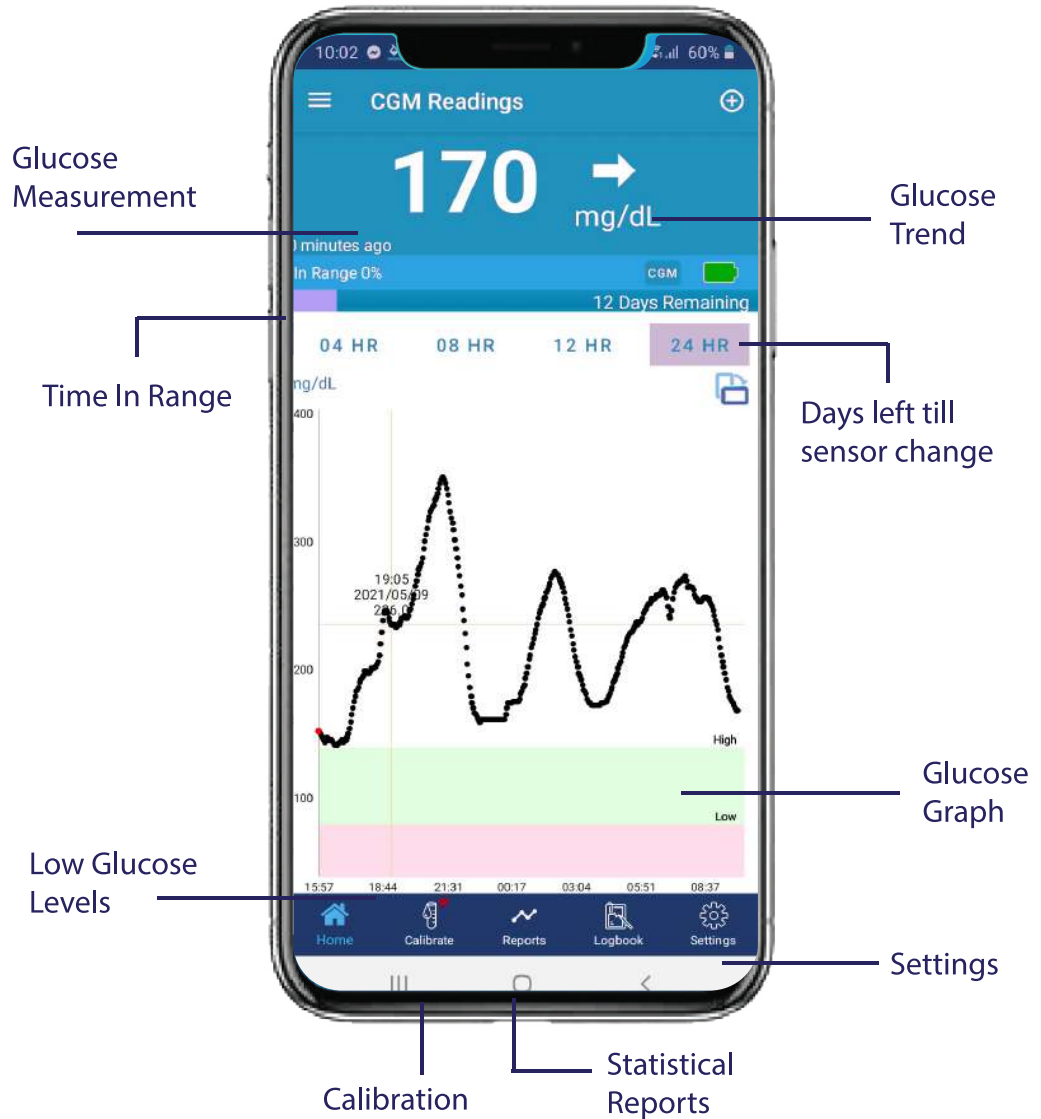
10:02 60%

CGM Readings

Glucose Measurement

170

mg/dL

Glucose Trend

0 minutes ago

In Range 0%

CGM

12 Days Remaining

Time In Range

04 HR 08 HR 12 HR 24 HR

Days left till sensor change

mg/dL

400

300

19:05
2021/05/09
236.0

200

High

100

Low

Glucose Graph

15:57 18:44 21:31 00:17 03:04 05:51 08:37

Low Glucose Levels

Home Calibrate Reports Logbook Settings

Settings

Calibration

Statistical Reports